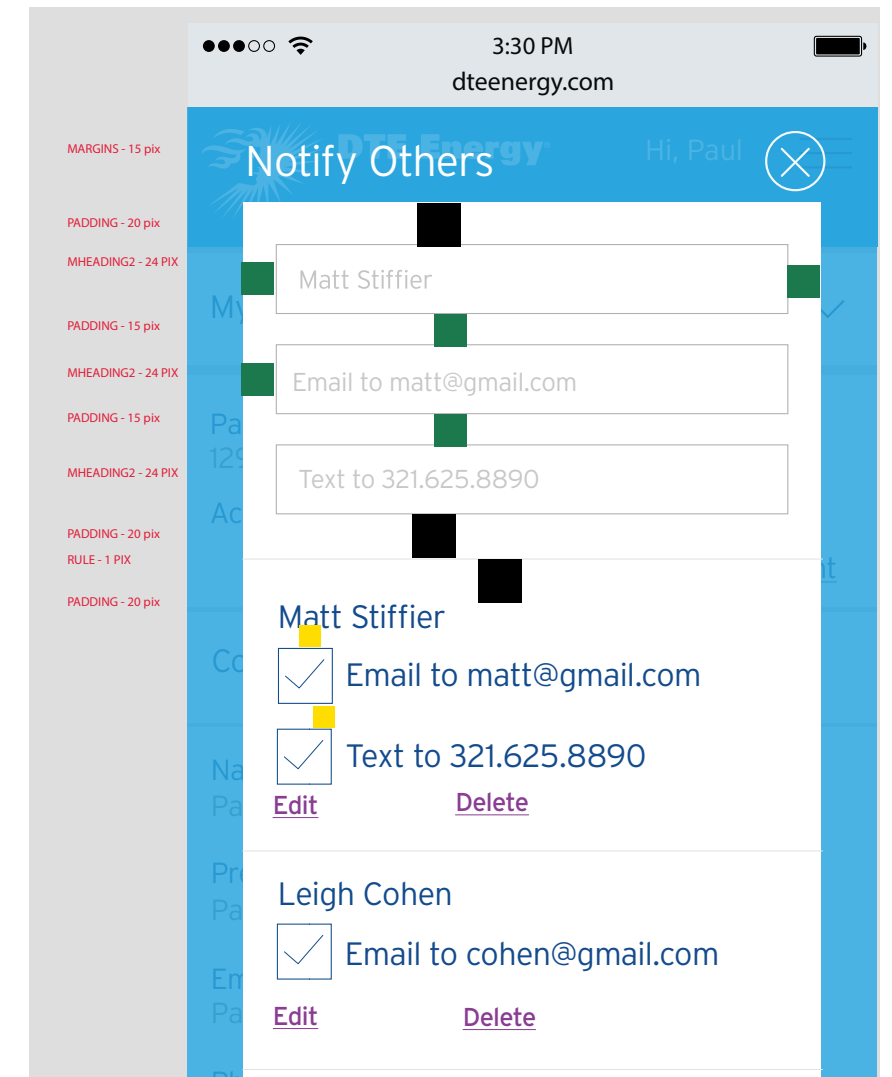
3:30 PM
dteenergy.com

MARGINS - 15 pix
PADDING - 20 pix
MHEADING2 - 24 PIX
PADDING - 15 pix
MHEADING2 - 24 PIX
PADDING - 15 pix
MHEADING2 - 24 PIX
PADDING - 20 pix
RULE - 1 PIX
PADDING - 20 pix

DTE Energy
Hi, Paul

Notify Others

Matt Stiffier

Email to matt@gmail.com

Text to 321.625.8890

Matt Stiffier

Email to matt@gmail.com

Text to 321.625.8890

Edit Delete

Leigh Cohen

Email to cohen@gmail.com

Edit Delete